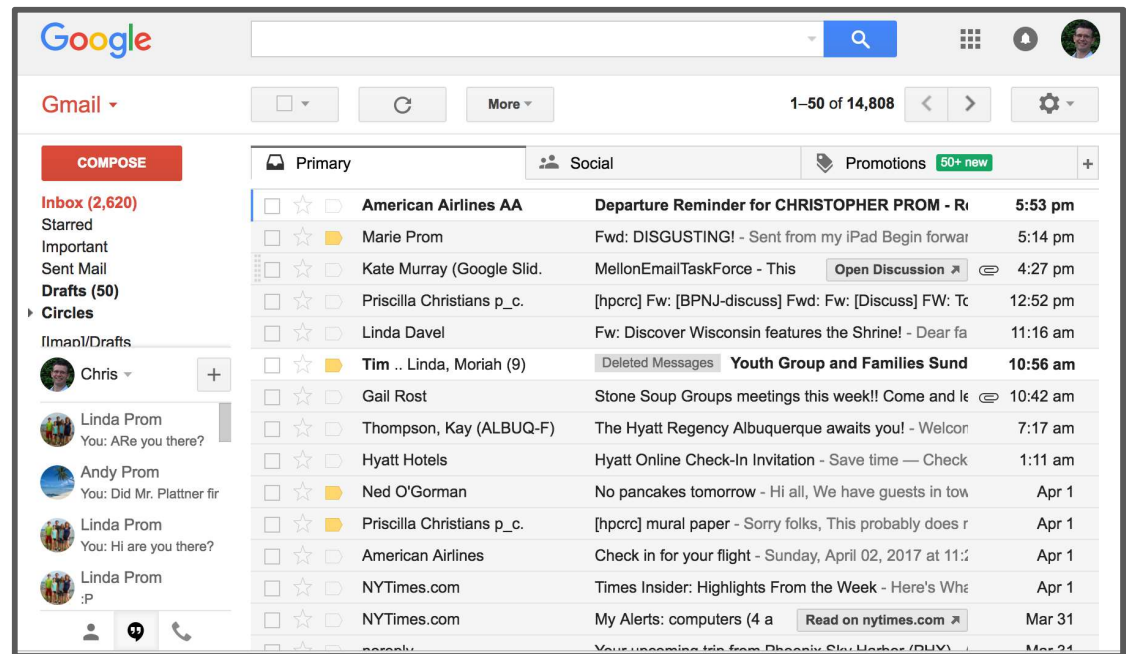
Google

Gmail

More

1–50 of 14,808

COMPOSE

Inbox (2,620)
Starred
Important
Sent Mail
Drafts (50)
Circles
[Imap]/Drafts

Chris

Linda Prom
You: ARe you there?

Andy Prom
You: Did Mr. Plattner fir

Linda Prom
You: Hi are you there?

Linda Prom
:P

Primary | Social | Promotions 50+ new

| Sender | Subject | Time |
|---|---|---|
| American Airlines AA | Departure Reminder for CHRISTOPHER PROM - R | 5:53 pm |
| Marie Prom | Fwd: DISGUSTING! - Sent from my iPad Begin forwar | 5:14 pm |
| Kate Murray (Google Slid. | MellonEmailTaskForce - This Open Discussion | 4:27 pm |
| Priscilla Christians p_c. | [hpcrc] Fw: [BPNJ-discuss] Fwd: Fw: [Discuss] FW: To | 12:52 pm |
| Linda Davel | Fw: Discover Wisconsin features the Shrine! - Dear fa | 11:16 am |
| Tim .. Linda, Moriah (9) | Deleted Messages Youth Group and Families Sund | 10:56 am |
| Gail Rost | Stone Soup Groups meetings this week!! Come and le | 10:42 am |
| Thompson, Kay (ALBUQ-F) | The Hyatt Regency Albuquerque awaits you! - Welcon | 7:17 am |
| Hyatt Hotels | Hyatt Online Check-In Invitation - Save time — Check | 1:11 am |
| Ned O'Gorman | No pancakes tomorrow - Hi all, We have guests in tow | Apr 1 |
| Priscilla Christians p_c. | [hpcrc] mural paper - Sorry folks, This probably does r | Apr 1 |
| American Airlines | Check in for your flight - Sunday, April 02, 2017 at 11:2 | Apr 1 |
| NYTimes.com | Times Insider: Highlights From the Week - Here's Wha | Apr 1 |
| NYTimes.com | My Alerts: computers (4 a Read on nytimes.com | Mar 31 |
| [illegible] | Your upcoming trip from Phoenix Sky Harbor (PHX) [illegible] | Mar 31 |